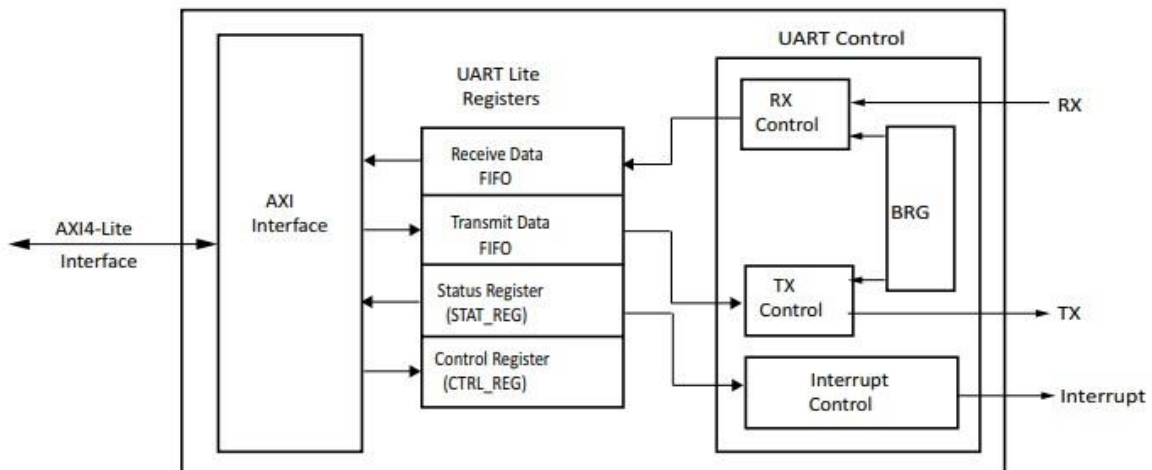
UART Control

UART Lite Registers

RX Control

RX

AXI Interface

Receive Data FIFO

BRG

AXI4-Lite Interface

Transmit Data FIFO

TX Control

TX

Status Register (STAT_REG)

Control Register (CTRL_REG)

Interrupt Control

Interrupt